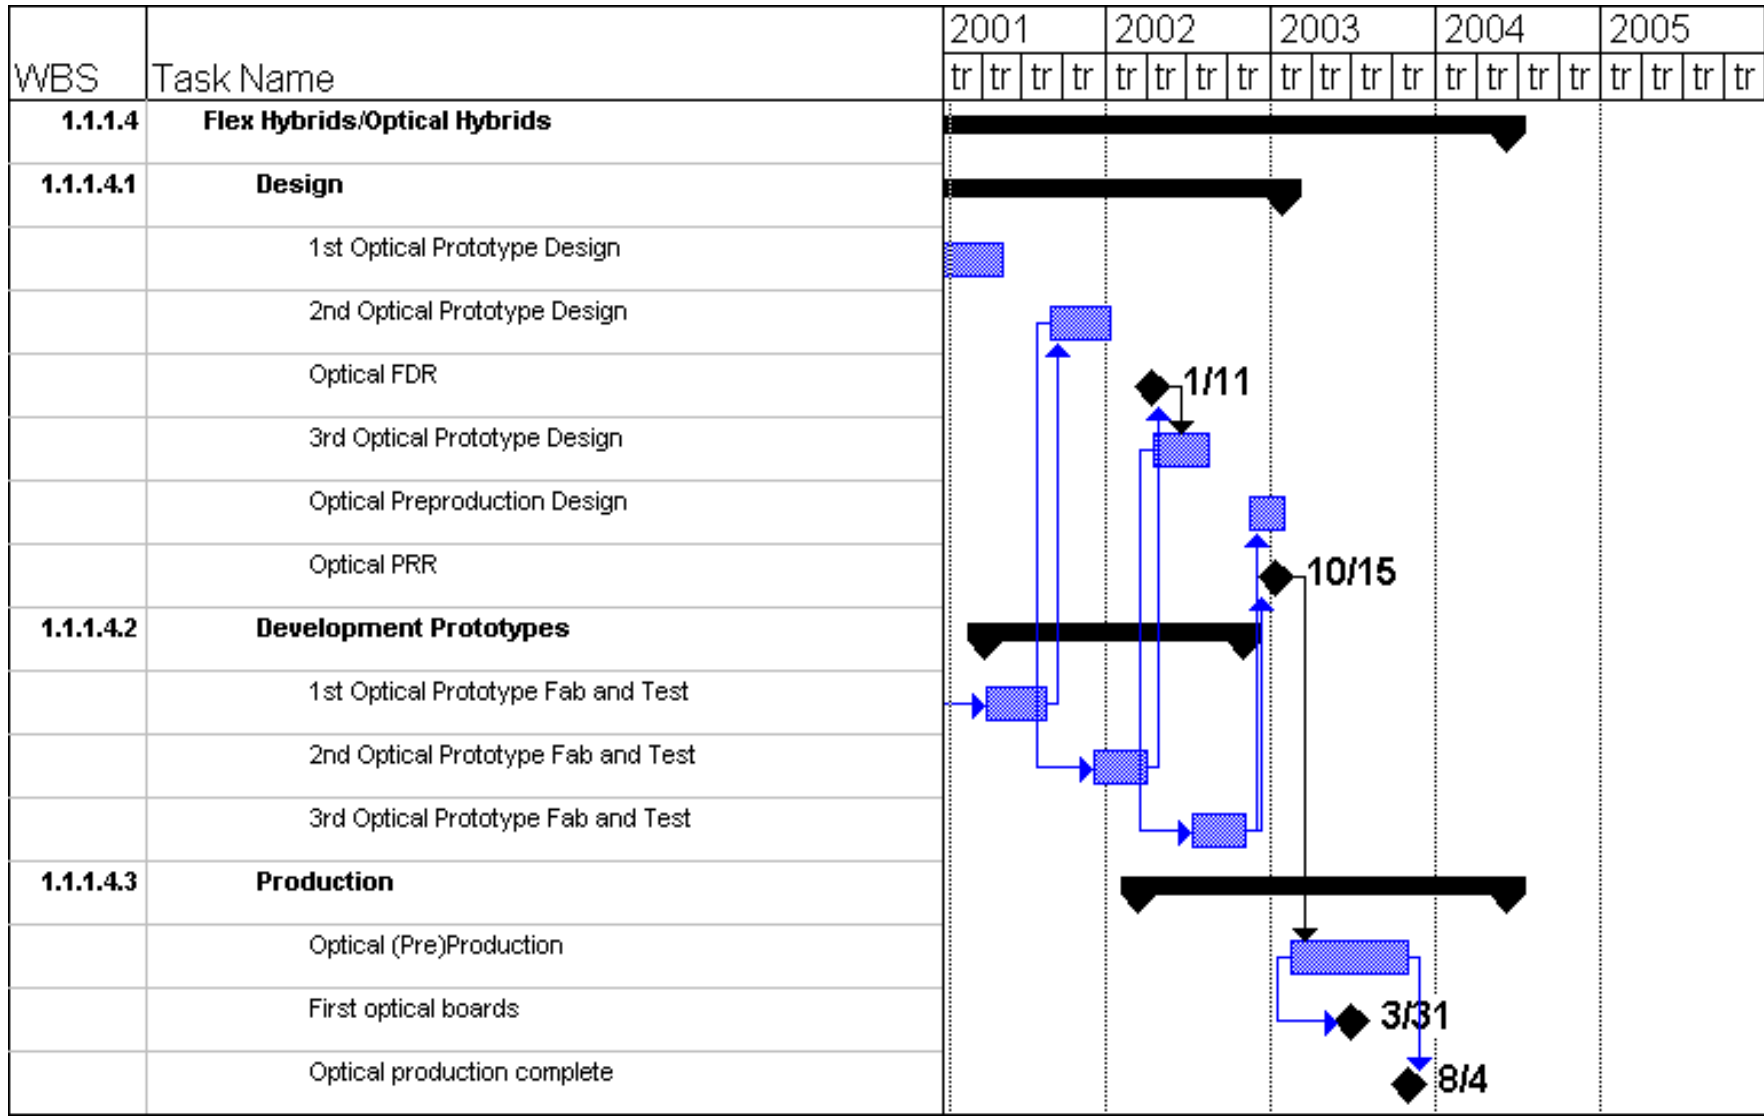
| WBS | Task Name | 2001 tr tr tr tr | 2002 tr tr tr tr | 2003 tr tr tr tr | 2004 tr tr tr tr | 2005 tr tr tr tr |
|---|---|---|---|---|---|---|
| 1.1.1.4 | Flex Hybrids/Optical Hybrids | | | | | |
| 1.1.1.4.1 | Design | | | | | |
| | 1st Optical Prototype Design | | | | | |
| | 2nd Optical Prototype Design | | | | | |
| | Optical FDR | | 1/11 | | | |
| | 3rd Optical Prototype Design | | | | | |
| | Optical Preproduction Design | | | | | |
| | Optical PRR | | | 10/15 | | |
| 1.1.1.4.2 | Development Prototypes | | | | | |
| | 1st Optical Prototype Fab and Test | | | | | |
| | 2nd Optical Prototype Fab and Test | | | | | |
| | 3rd Optical Prototype Fab and Test | | | | | |
| 1.1.1.4.3 | Production | | | | | |
| | Optical (Pre)Production | | | | | |
| | First optical boards | | | | 3/31 | |
| | Optical production complete | | | | 8/4 | |